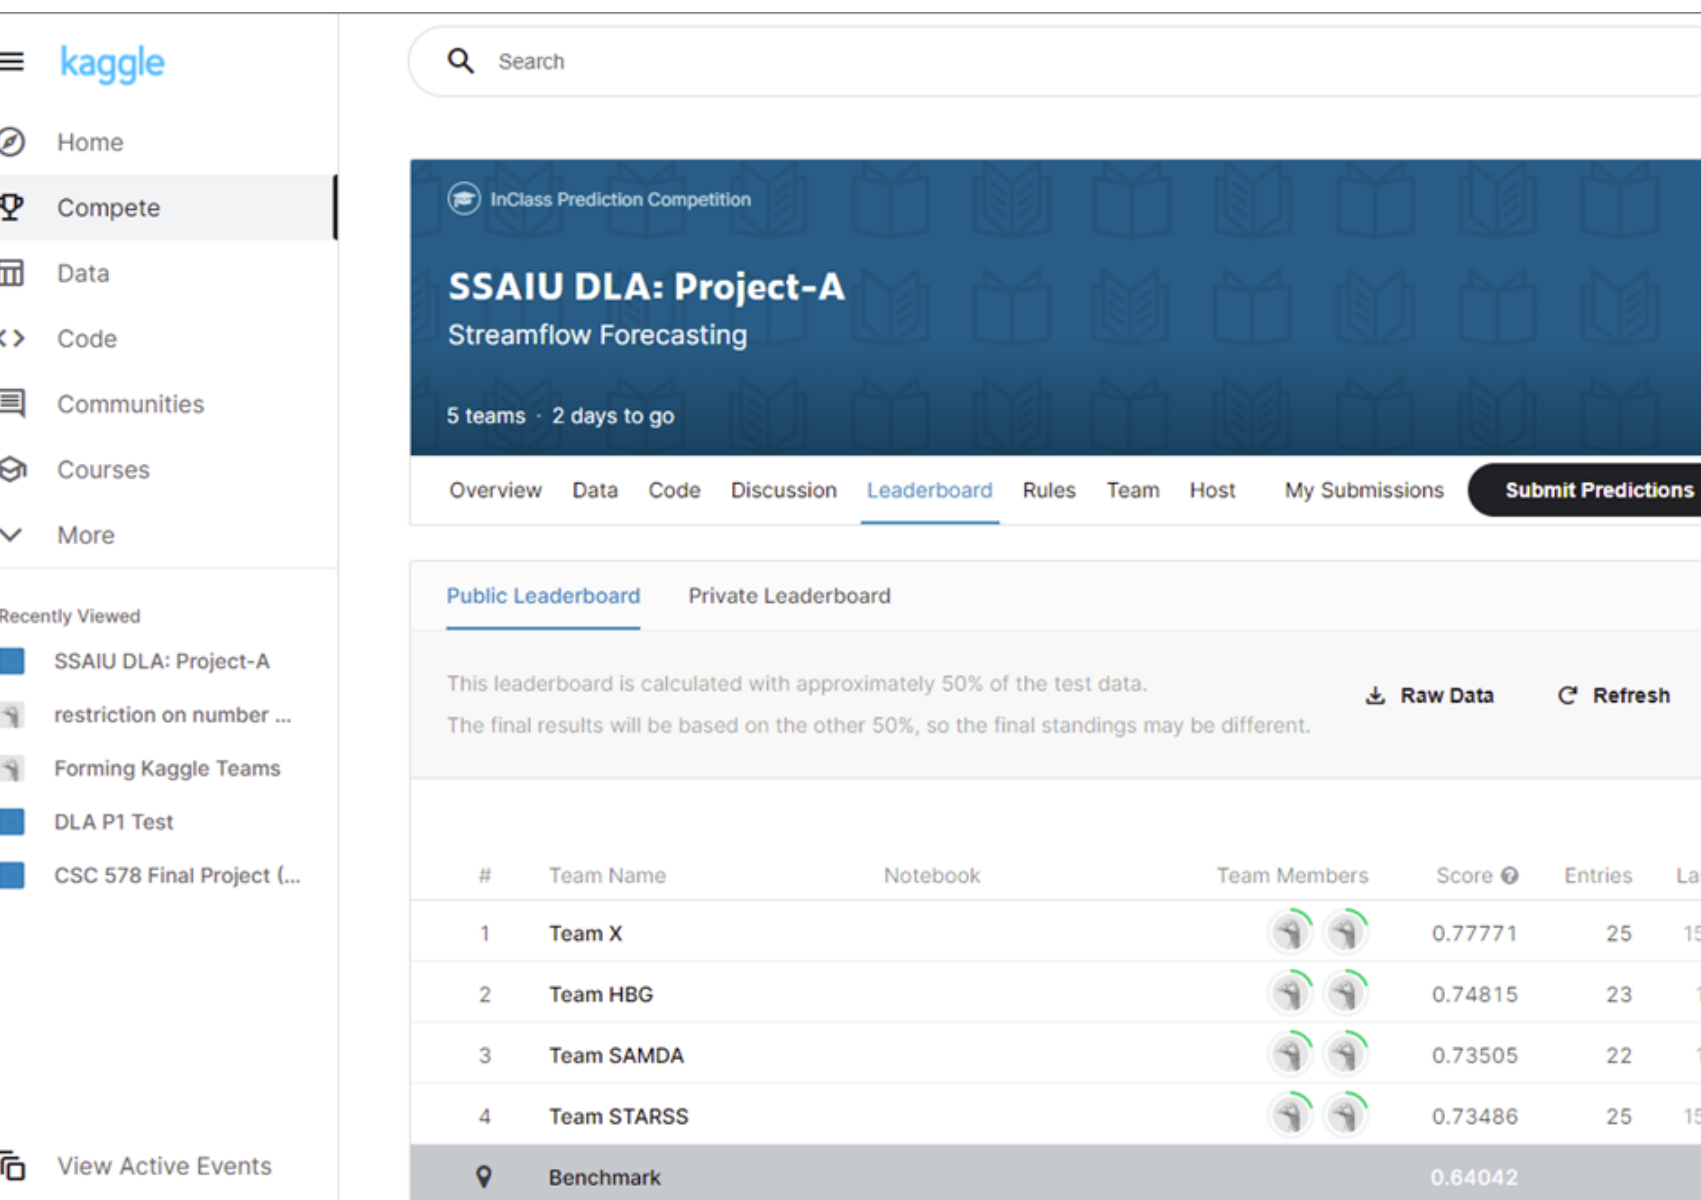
kaggle

Home
Compete
Data
Code
Communities
Courses
More

Recently Viewed
SSAIU DLA: Project-A
restriction on number ...
Forming Kaggle Teams
DLA P1 Test
CSC 578 Final Project (...

View Active Events

Search

InClass Prediction Competition
SSAIU DLA: Project-A
Streamflow Forecasting
5 teams · 2 days to go

Overview Data Code Discussion Leaderboard Rules Team Host My Submissions Submit Predictions

Public Leaderboard Private Leaderboard

This leaderboard is calculated with approximately 50% of the test data.
The final results will be based on the other 50%, so the final standings may be different.

Raw Data Refresh

| # | Team Name | Notebook | Team Members | Score | Entries | La |
|---|---|---|---|---|---|---|
| 1 | Team X | | | 0.77771 | 25 | 15 |
| 2 | Team HBG | | | 0.74815 | 23 | 1 |
| 3 | Team SAMDA | | | 0.73505 | 22 | 1 |
| 4 | Team STARSS | | | 0.73486 | 25 | 15 |
| | Benchmark | | | 0.64042 | | |